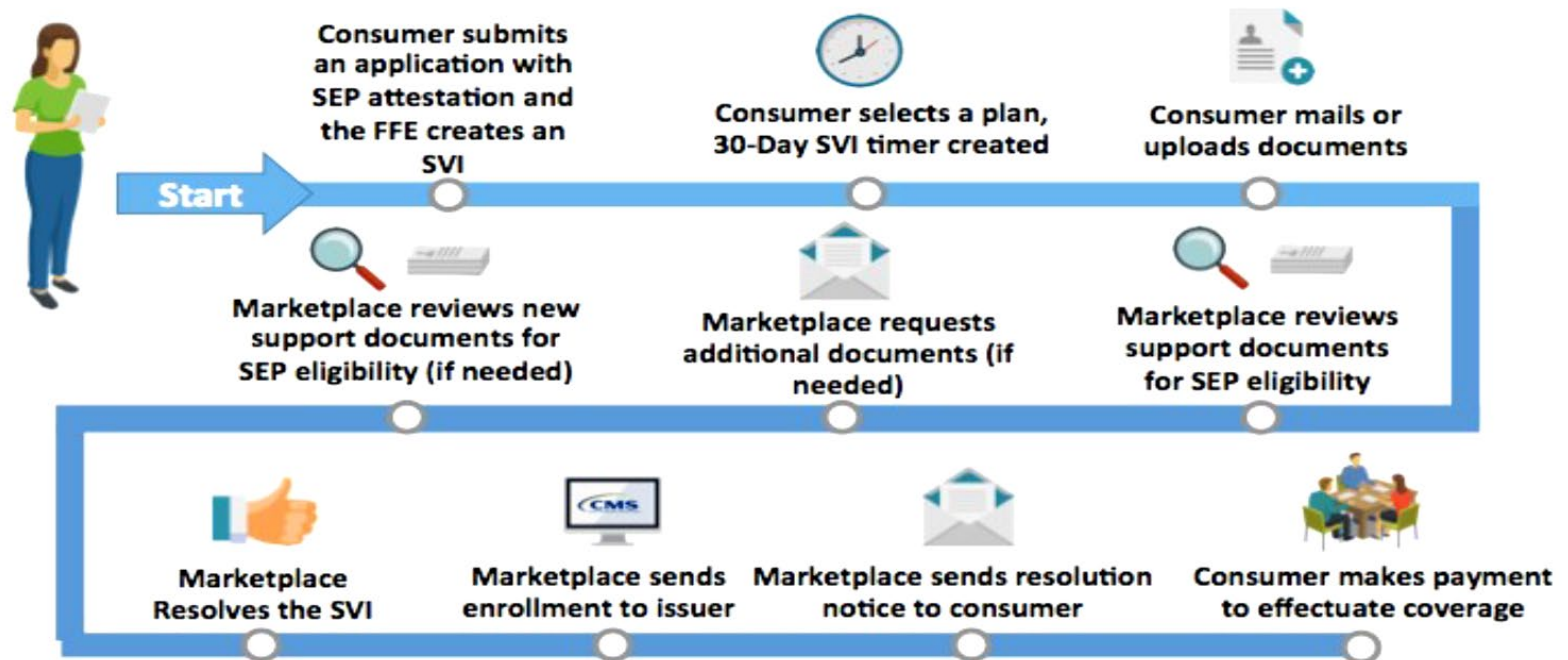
Start

Consumer submits an application with SEP attestation and the FFE creates an SVI

Consumer selects a plan, 30-Day SVI timer created

Consumer mails or uploads documents

Marketplace reviews new support documents for SEP eligibility (if needed)

Marketplace requests additional documents (if needed)

Marketplace reviews support documents for SEP eligibility

Marketplace Resolves the SVI

CMS

Marketplace sends enrollment to issuer

Marketplace sends resolution notice to consumer

Consumer makes payment to effectuate coverage